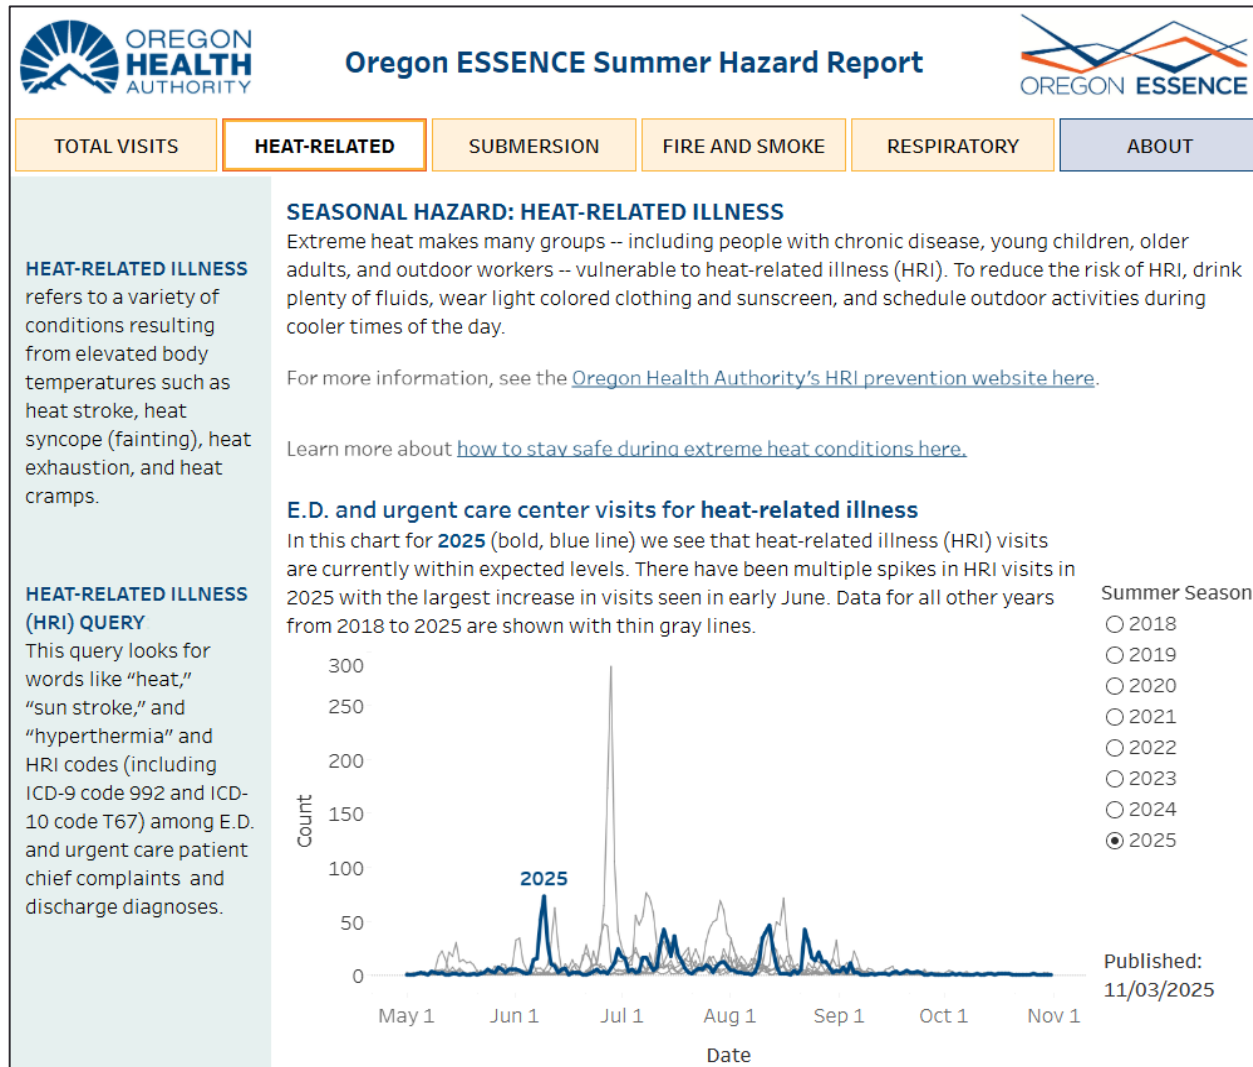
OREGON HEALTH AUTHORITY

Oregon ESSENCE Summer Hazard Report

OREGON ESSENCE

TOTAL VISITS | HEAT-RELATED | SUBMERSION | FIRE AND SMOKE | RESPIRATORY | ABOUT

HEAT-RELATED ILLNESS refers to a variety of conditions resulting from elevated body temperatures such as heat stroke, heat syncope (fainting), heat exhaustion, and heat cramps.

HEAT-RELATED ILLNESS (HRI) QUERY
This query looks for words like "heat," "sun stroke," and "hyperthermia" and HRI codes (including ICD-9 code 992 and ICD-10 code T67) among E.D. and urgent care patient chief complaints and discharge diagnoses.

SEASONAL HAZARD: HEAT-RELATED ILLNESS
Extreme heat makes many groups -- including people with chronic disease, young children, older adults, and outdoor workers -- vulnerable to heat-related illness (HRI). To reduce the risk of HRI, drink plenty of fluids, wear light colored clothing and sunscreen, and schedule outdoor activities during cooler times of the day.

For more information, see the Oregon Health Authority's HRI prevention website here.

Learn more about how to stay safe during extreme heat conditions here.

E.D. and urgent care center visits for heat-related illness
In this chart for 2025 (bold, blue line) we see that heat-related illness (HRI) visits are currently within expected levels. There have been multiple spikes in HRI visits in 2025 with the largest increase in visits seen in early June. Data for all other years from 2018 to 2025 are shown with thin gray lines.

Summer Season
2018
2019
2020
2021
2022
2023
2024
2025

300
250
200
150
100
50
0
Count
2025
May 1 Jun 1 Jul 1 Aug 1 Sep 1 Oct 1 Nov 1
Date

Published:
11/03/2025